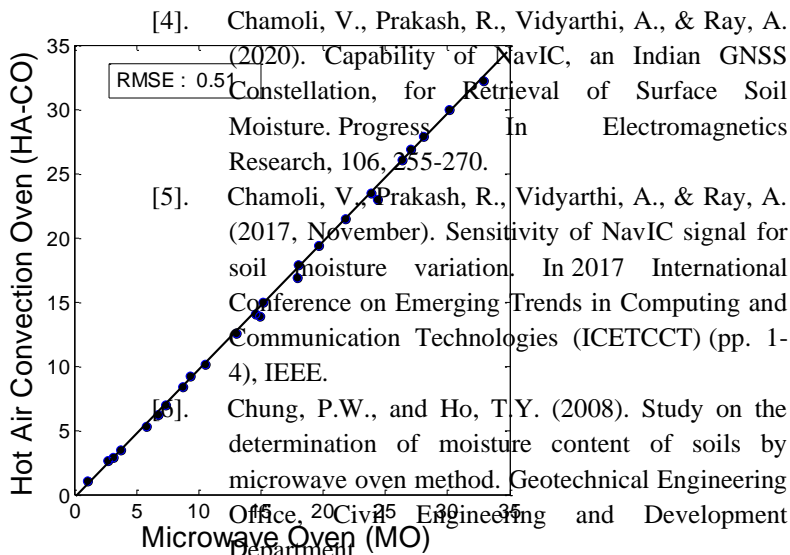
[4]. Chamoli, V., Prakash, R., Vidyarthi, A., & Ray, A. (2020). Capability of NavIC, an Indian GNSS Constellation, for Retrieval of Surface Soil Moisture. Progress In Electromagnetics Research, 106, 255-270.

[5]. Chamoli, V., Prakash, R., Vidyarthi, A., & Ray, A. (2017, November). Sensitivity of NavIC signal for soil moisture variation. In 2017 International Conference on Emerging Trends in Computing and Communication Technologies (ICETCCT) (pp. 1-4), IEEE.

[6]. Chung, P.W., and Ho, T.Y. (2008). Study on the determination of moisture content of soils by microwave oven method. Geotechnical Engineering Office, Civil Engineering and Development Department.

RMSE : 0.51

Hot Air Convection Oven (HA-CO)

Microwave Oven (MO)

0 5 10 15 20 25 30 35

0 5 10 15 20 25 30 35